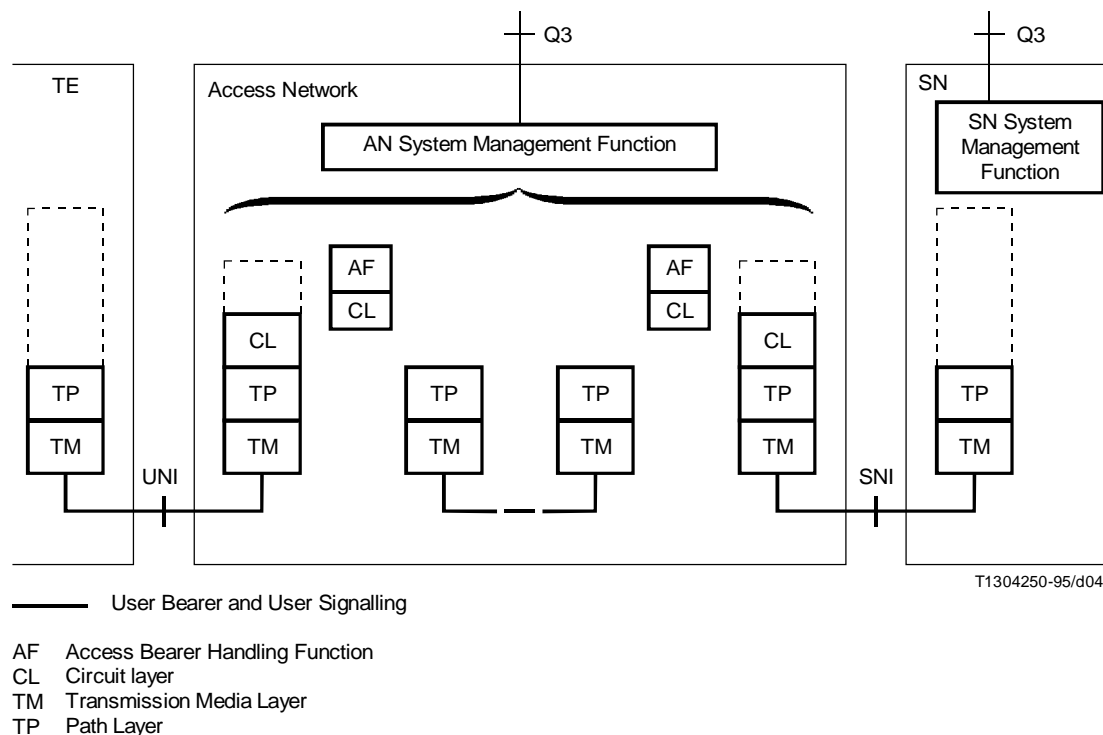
Q3

Q3

TE

Access Network

SN

AN System Management Function

SN System Management Function

AF
CL

AF
CL

TP
TM

CL
TP
TM

TP
TM

TP
TM

CL
TP
TM

TP
TM

UNI

SNI

T1304250-95/d04

User Bearer and User Signalling

AF Access Bearer Handling Function
CL Circuit layer
TM Transmission Media Layer
TP Path Layer